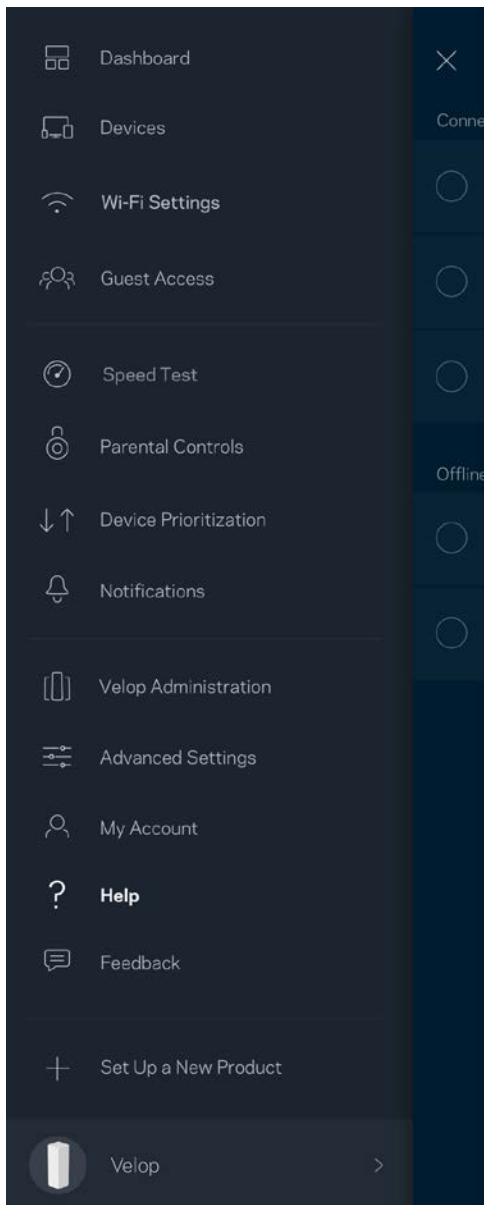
Dashboard

Devices

Wi-Fi Settings

Guest Access

Speed Test

Parental Controls

Device Prioritization

Notifications

Velop Administration

Advanced Settings

My Account

Help

Feedback

Set Up a New Product

Velop

Conne

Offline